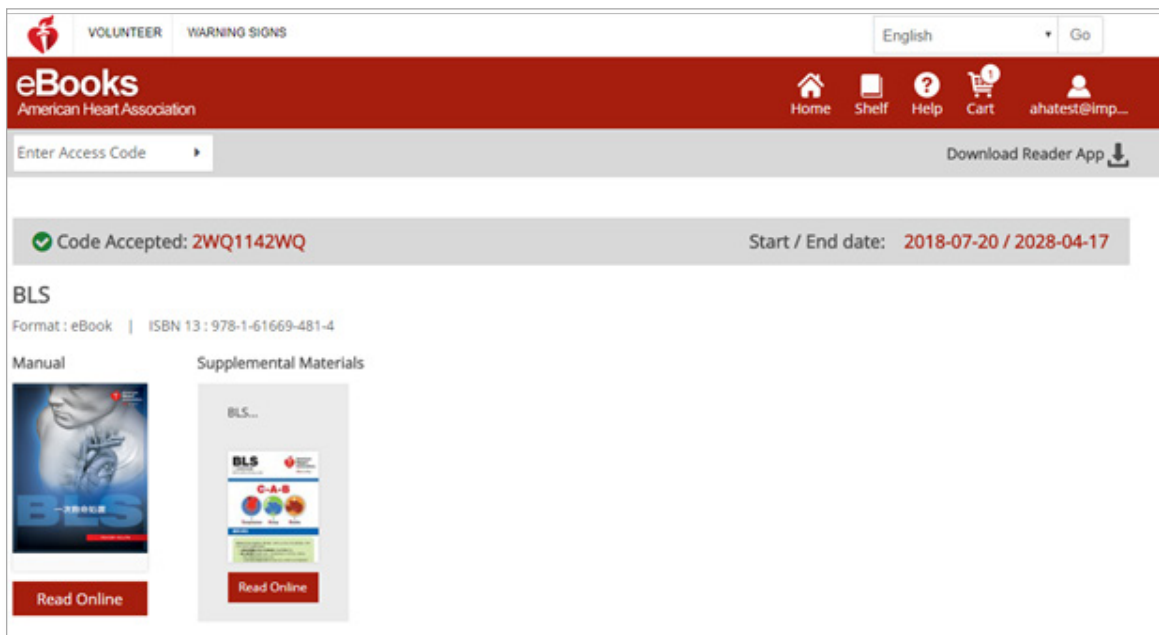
VOLUNTEER WARNING SIGNS

English Go

eBooks
American Heart Association

Home Shelf Help 1 Cart ahatest@imp...

Enter Access Code

Download Reader App

Code Accepted: 2WQ1142WQ

Start / End date: 2018-07-20 / 2028-04-17

BLS

Format : eBook | ISBN 13 : 978-1-61669-481-4

Manual

BLS
一次救命処置

Read Online

Supplemental Materials

BLS...

BLS
C-A-B

Read Online